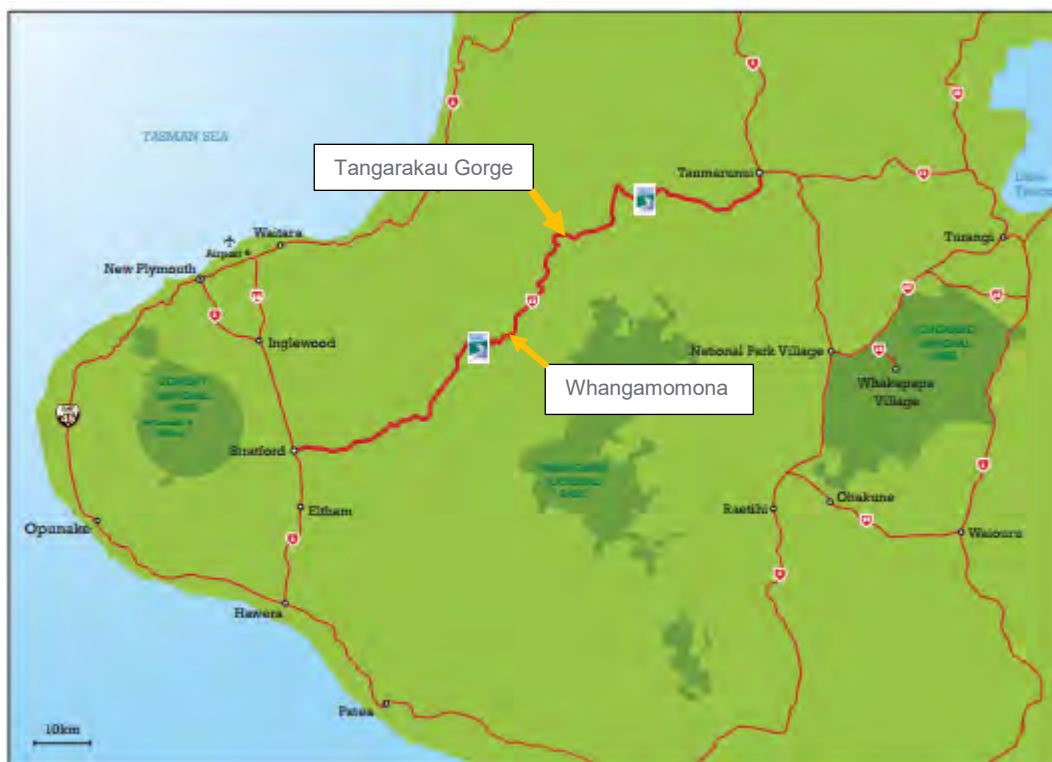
TASMAN SEA

Tangarakau Gorge

Taumarunui

Turangi

Waitara

Airport

New Plymouth

Inglewood

Whangamomona

National Park Village

Whakapapa Village

Stratford

Ohakune

Raetihi

Waiouru

Eltham

Opunake

Hawera

Patea

10km